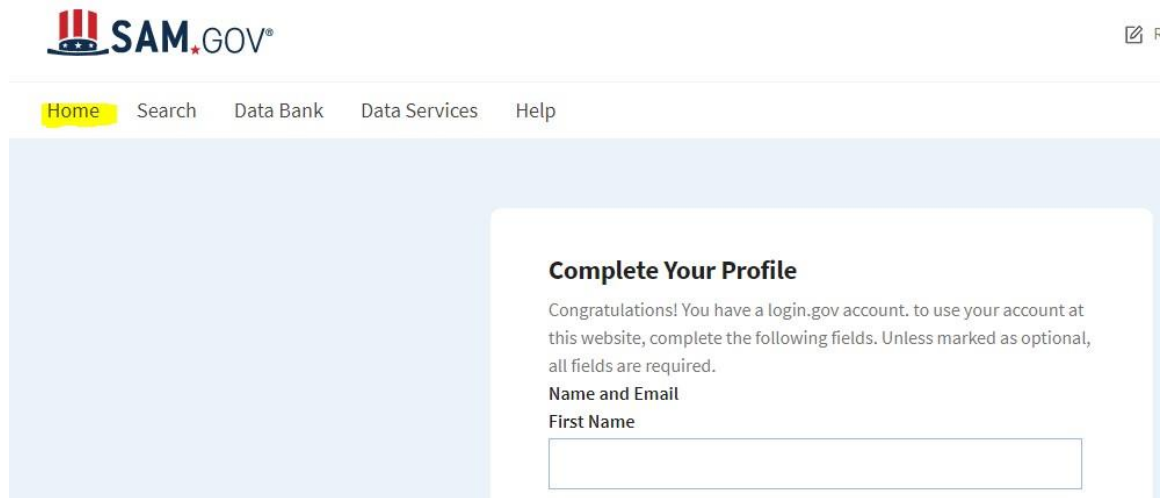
SAM.GOV®

R

Home Search Data Bank Data Services Help

Complete Your Profile

Congratulations! You have a login.gov account. to use your account at this website, complete the following fields. Unless marked as optional, all fields are required.

Name and Email

First Name